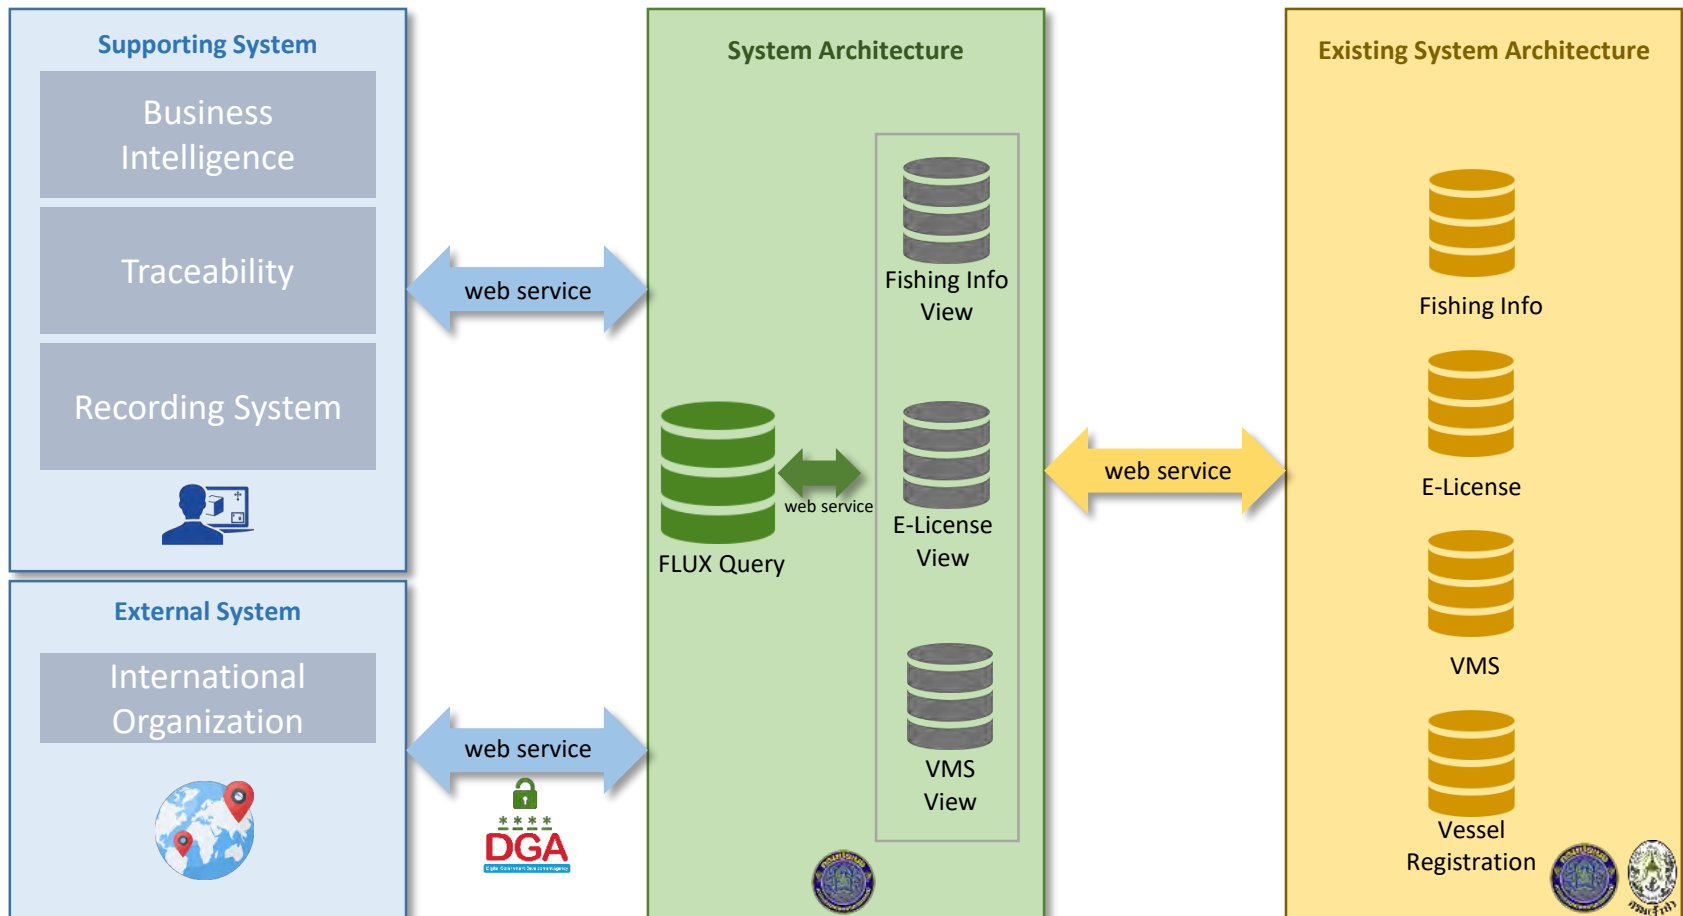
Supporting System

Business Intelligence

Traceability

Recording System

External System

International Organization

web service

web service

DGA

System Architecture

Fishing Info View

FLUX Query

web service

E-License View

VMS View

web service

Existing System Architecture

Fishing Info

E-License

VMS

Vessel Registration